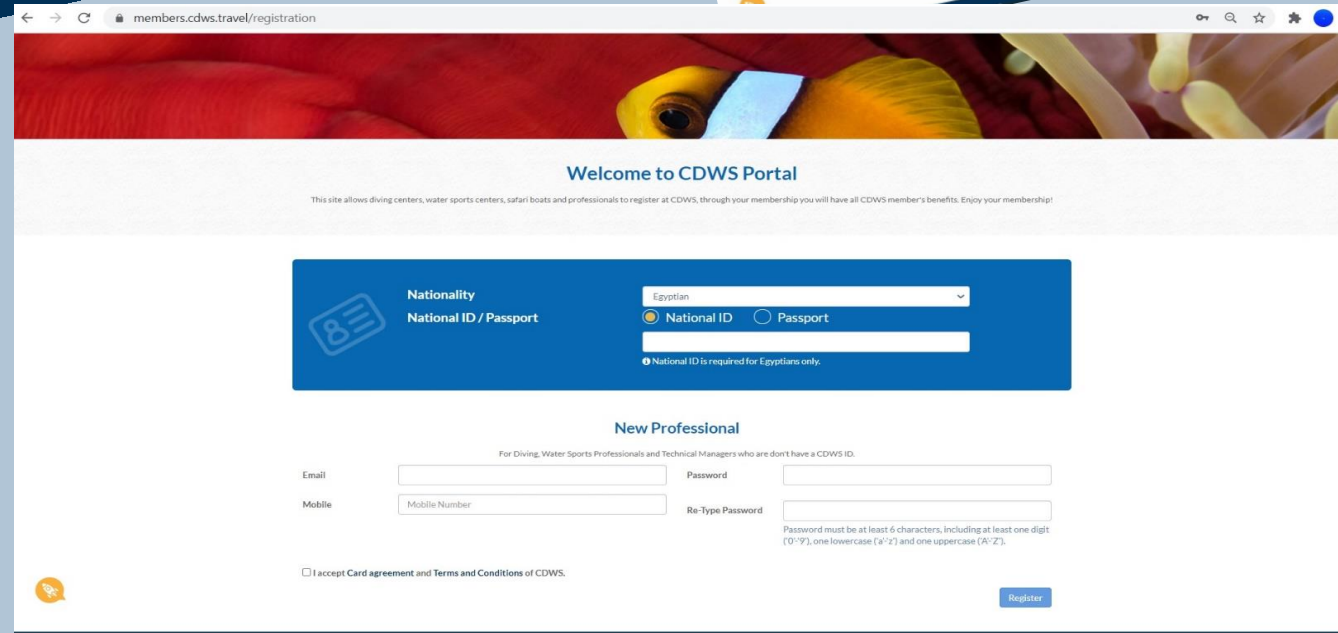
members.cdws.travel/registration

Welcome to CDWS Portal

This site allows diving centers, water sports centers, safari boats and professionals to register at CDWS, through your membership you will have all CDWS member's benefits. Enjoy your membership!

Nationality
Egyptian
National ID / Passport
National ID
Passport
National ID is required for Egyptians only.

New Professional

For Diving, Water Sports Professionals and Technical Managers who are don't have a CDWS ID.

Email
Password
Mobile
Mobile Number
Re-Type Password
Password must be at least 6 characters, including at least one digit ('0'-'9'), one lowercase ('a'-'z') and one uppercase ('A'-'Z').

I accept Card agreement and Terms and Conditions of CDWS.

Register